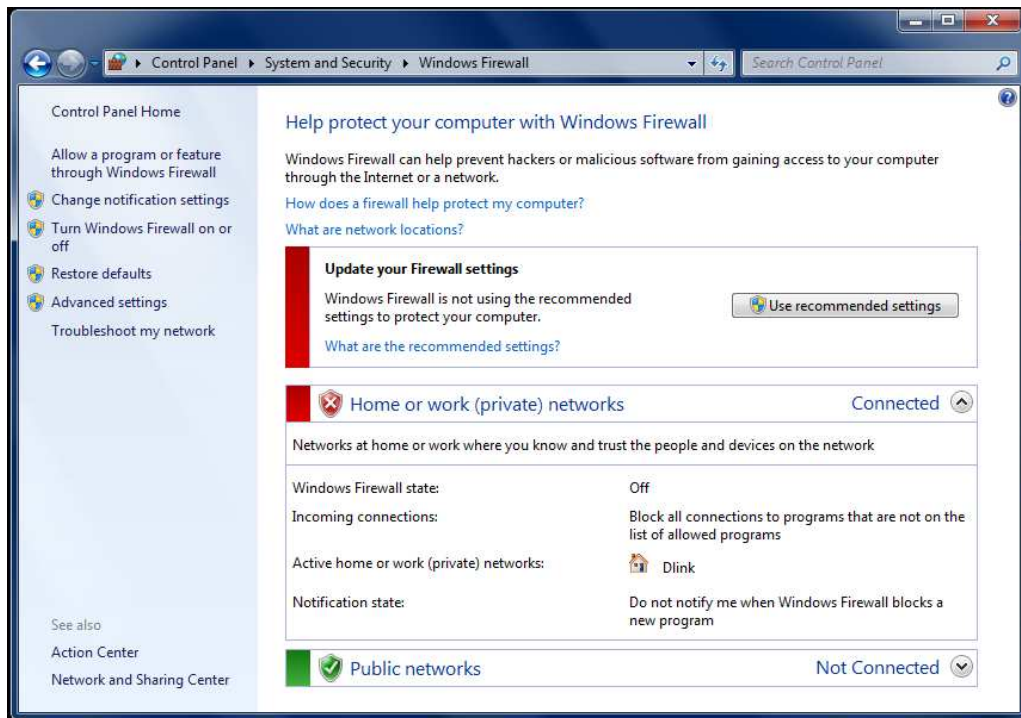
Control Panel ▸ System and Security ▸ Windows Firewall

Search Control Panel

Control Panel Home

Allow a program or feature through Windows Firewall

Change notification settings

Turn Windows Firewall on or off

Restore defaults

Advanced settings

Troubleshoot my network

See also

Action Center

Network and Sharing Center

Help protect your computer with Windows Firewall

Windows Firewall can help prevent hackers or malicious software from gaining access to your computer through the Internet or a network.

How does a firewall help protect my computer?

What are network locations?

Update your Firewall settings

Windows Firewall is not using the recommended settings to protect your computer.

Use recommended settings

What are the recommended settings?

Home or work (private) networks

Connected

Networks at home or work where you know and trust the people and devices on the network

| | |
|---|---|
| Windows Firewall state: | Off |
| Incoming connections: | Block all connections to programs that are not on the list of allowed programs |
| Active home or work (private) networks: | Dlink |
| Notification state: | Do not notify me when Windows Firewall blocks a new program |

Public networks

Not Connected